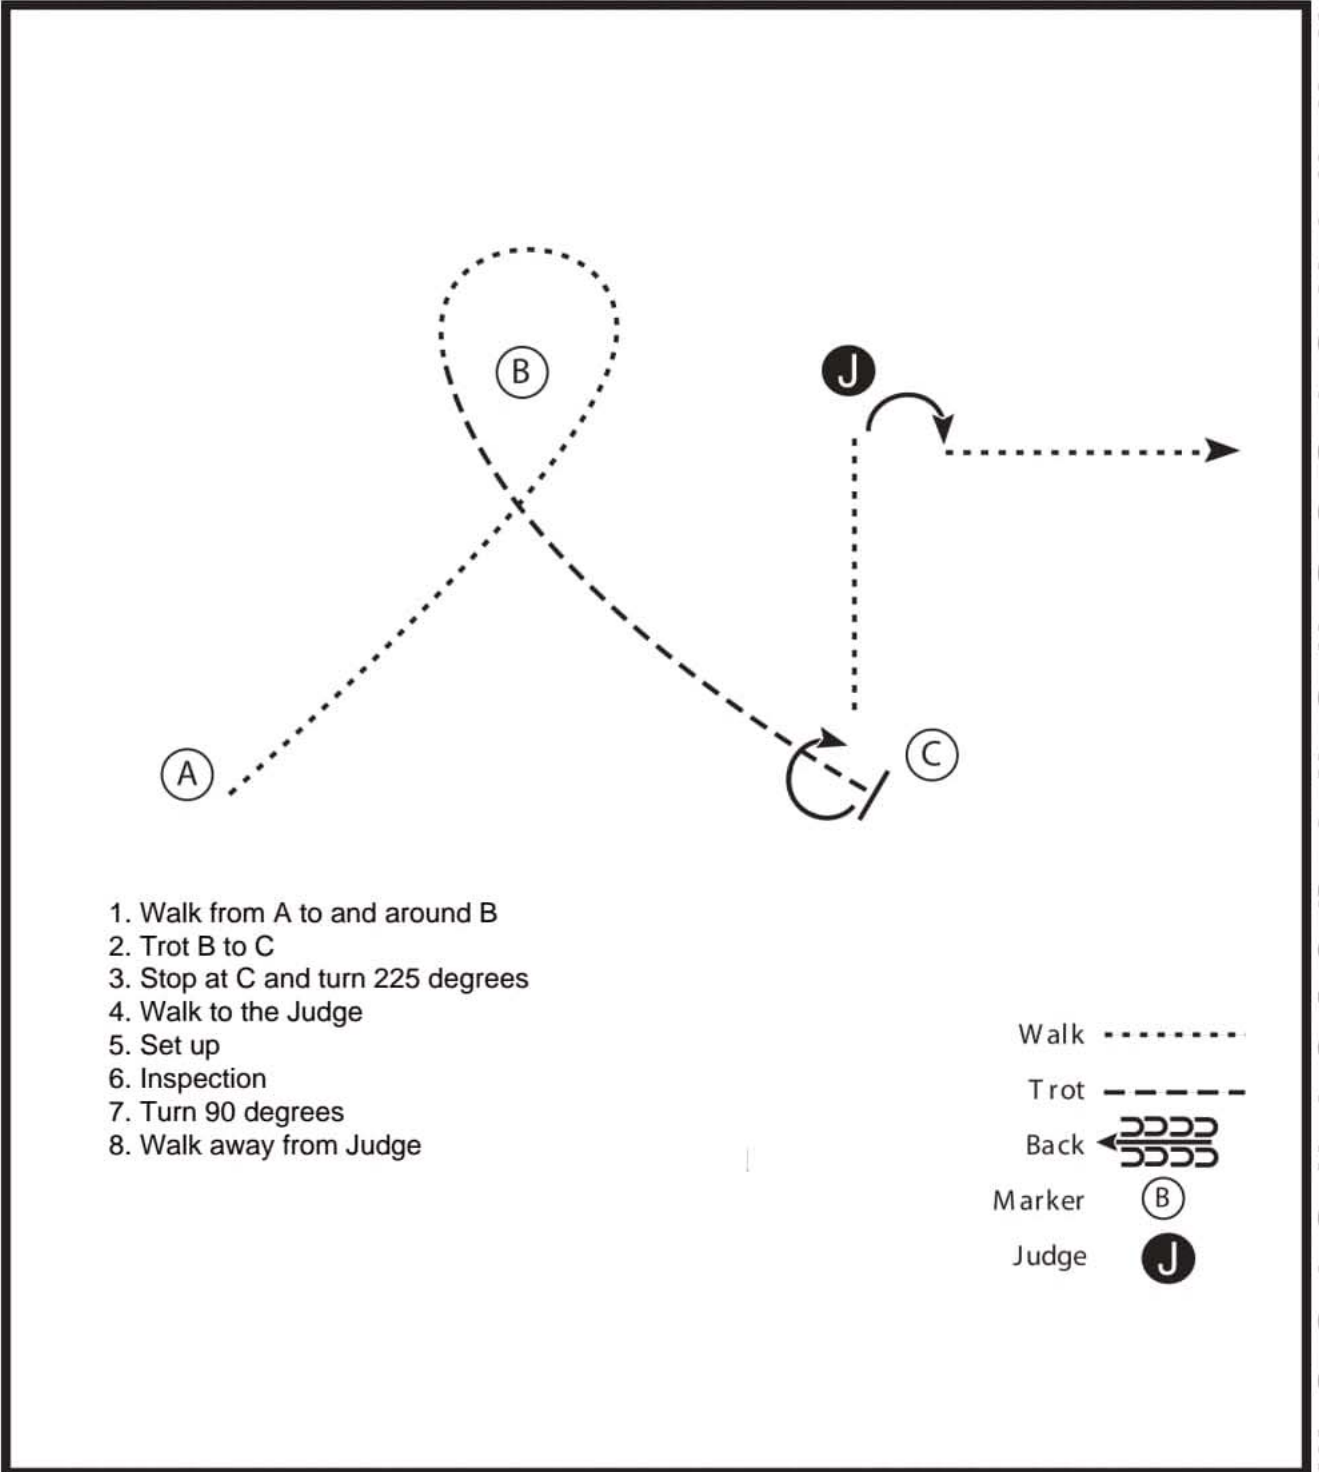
B

J

A

C

1. Walk from A to and around B
2. Trot B to C
3. Stop at C and turn 225 degrees
4. Walk to the Judge
5. Set up
6. Inspection
7. Turn 90 degrees
8. Walk away from Judge

Walk
Trot
Back
Marker B
Judge J